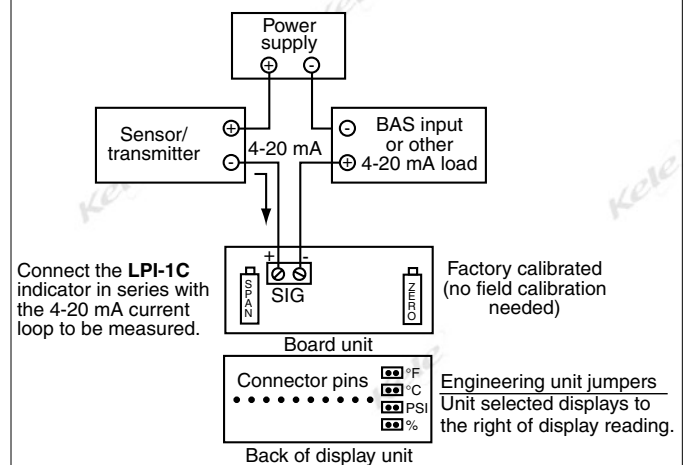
Power supply
⊕ ⊖

Sensor/ transmitter
⊕
⊖
4-20 mA

⊖ BAS input or other
⊕ 4-20 mA load

Kele

+ -
SIG
SPAN
ZERO

Connect the **LPI-1C** indicator in series with the 4-20 mA current loop to be measured.

Factory calibrated (no field calibration needed)

Board unit

Connector pins
°F
°C
PSI
%

Engineering unit jumpers
Unit selected displays to the right of display reading.

Back of display unit